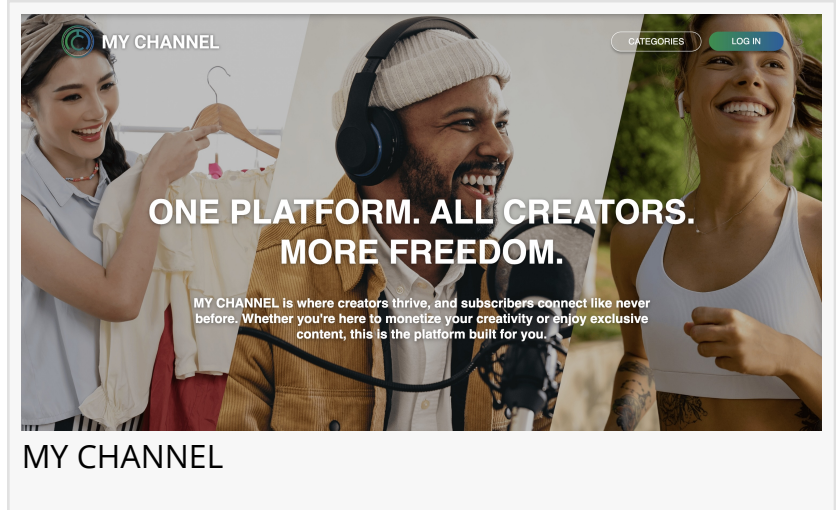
MY CHANNEL

CATEGORIES

LOG IN

ONE PLATFORM. ALL CREATORS. MORE FREEDOM.

MY CHANNEL is where creators thrive, and subscribers connect like never before. Whether you're here to monetize your creativity or enjoy exclusive content, this is the platform built for you.

MY CHANNEL